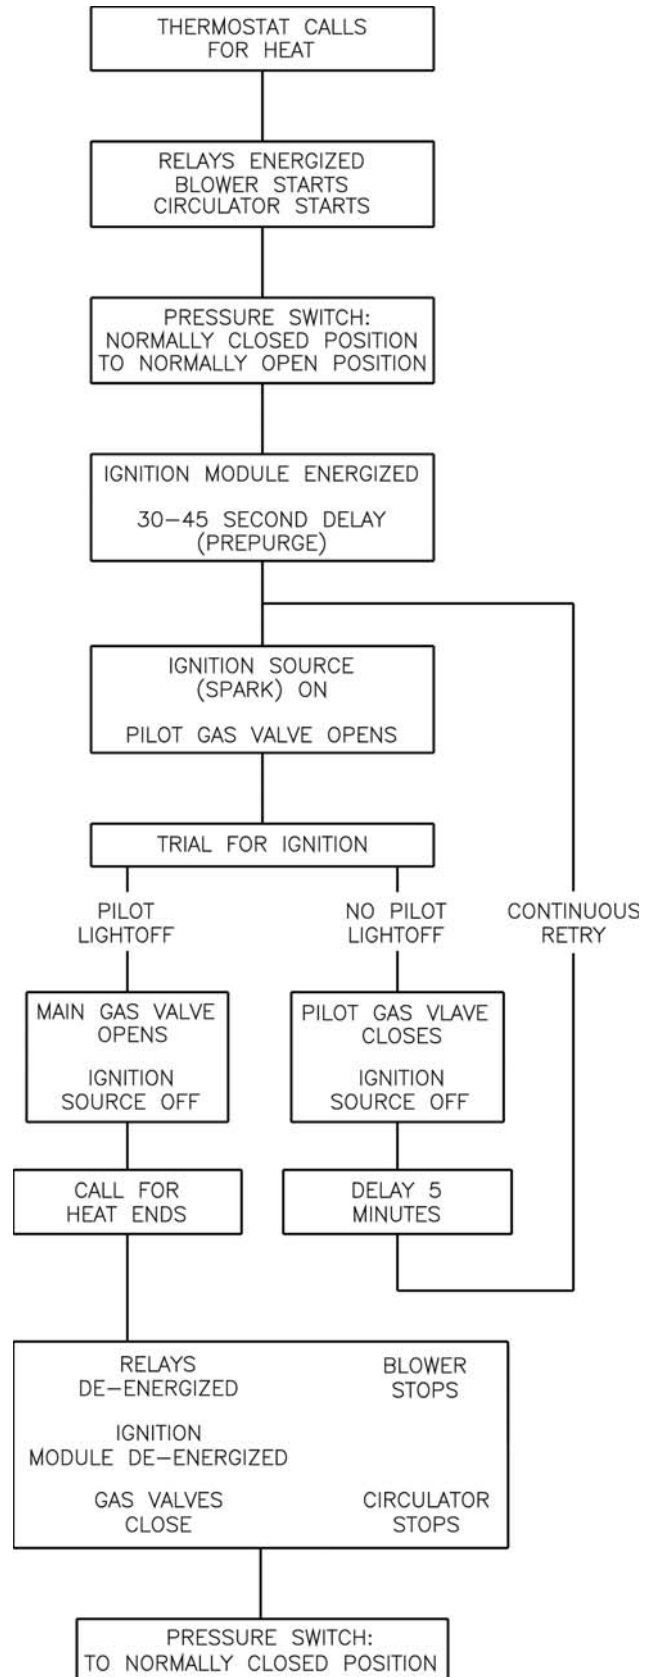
THERMOSTAT CALLS FOR HEAT

RELAYS ENERGIZED
BLOWER STARTS
CIRCULATOR STARTS

PRESSURE SWITCH:
NORMALLY CLOSED POSITION
TO NORMALLY OPEN POSITION

IGNITION MODULE ENERGIZED

30–45 SECOND DELAY
(PREPURGE)

IGNITION SOURCE
(SPARK) ON

PILOT GAS VALVE OPENS

TRIAL FOR IGNITION

PILOT LIGHTOFF

NO PILOT LIGHTOFF

CONTINUOUS RETRY

MAIN GAS VALVE OPENS

IGNITION SOURCE OFF

PILOT GAS VLAVE CLOSES

IGNITION SOURCE OFF

CALL FOR HEAT ENDS

DELAY 5 MINUTES

RELAYS DE–ENERGIZED

BLOWER STOPS

IGNITION MODULE DE–ENERGIZED

GAS VALVES CLOSE

CIRCULATOR STOPS

PRESSURE SWITCH:
TO NORMALLY CLOSED POSITION